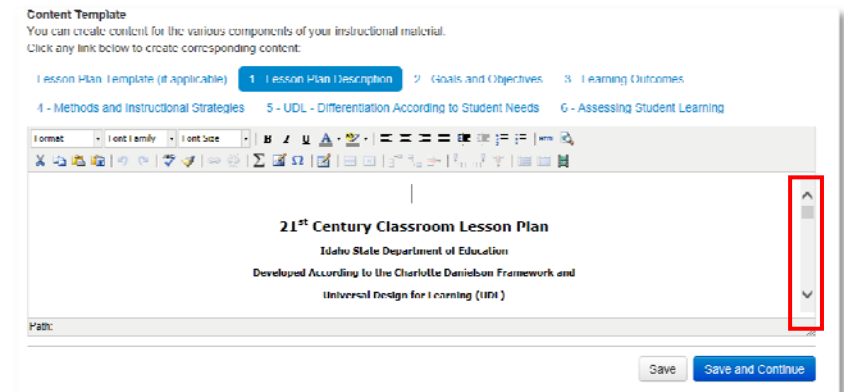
Content Template

You can create content for the various components of your instructional material.
Click any link below to create corresponding content:

Lesson Plan Template (if applicable) 1 - Lesson Plan Description 2 - Goals and Objectives 3 - Learning Outcomes

4 - Methods and Instructional Strategies 5 - UDL - Differentiation According to Student Needs 6 - Assessing Student Learning

Format Font Family Font Size

21$^{st}$ Century Classroom Lesson Plan

Idaho State Department of Education

Developed According to the Charlotte Danielson Framework and

Universal Design for Learning (UDL)

Path:

Save Save and Continue